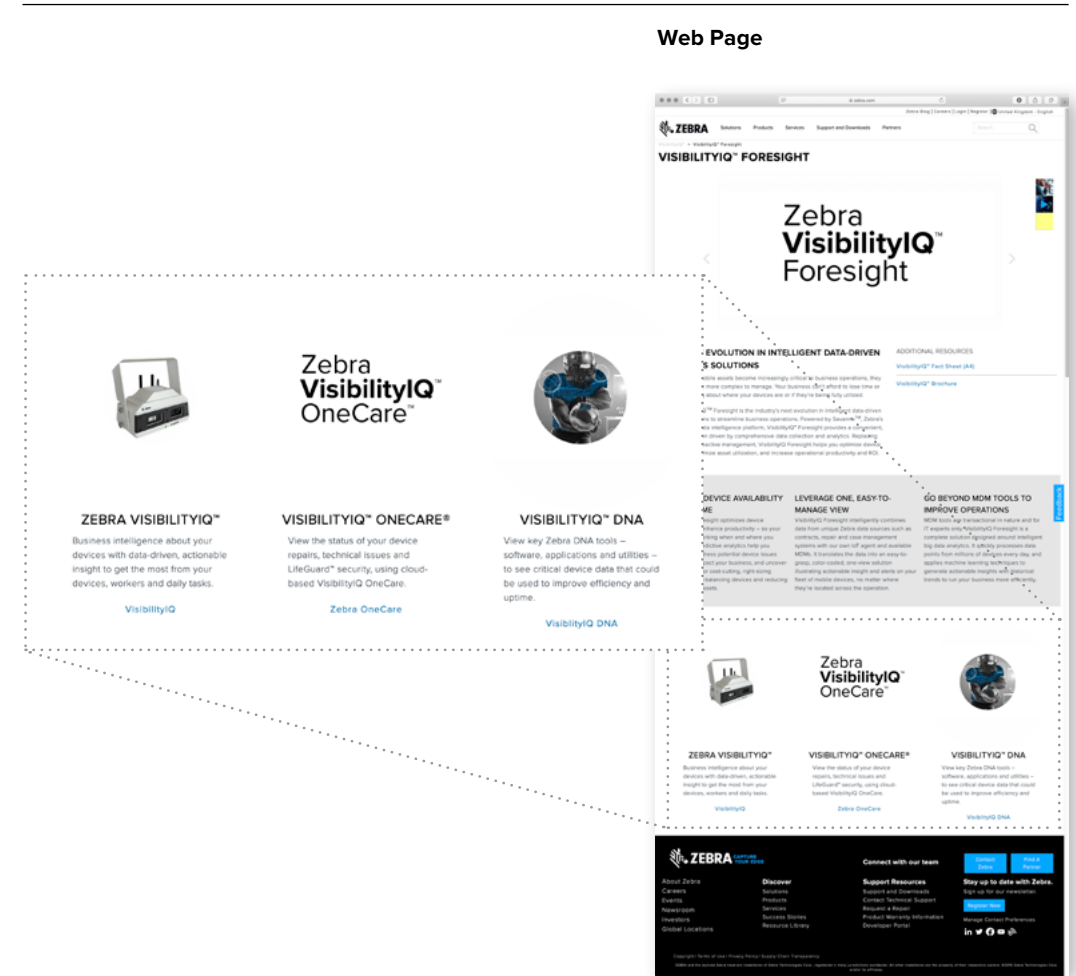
Web Page

Zebra VisibilityIQ™ OneCare™

ZEBRA VISIBILITYIQ™

Business intelligence about your devices with data-driven, actionable insight to get the most from your devices, workers and daily tasks.

VisibilityIQ

VISIBILITYIQ™ ONECARE®

View the status of your device repairs, technical issues and LifeGuard™ security, using cloud-based VisibilityIQ OneCare.

Zebra OneCare

VISIBILITYIQ™ DNA

View key Zebra DNA tools – software, applications and utilities – to see critical device data that could be used to improve efficiency and uptime.

VisibilityIQ DNA

ZEBRA Solutions Products Services Support and Downloads Partners

VISIBILITYIQ™ FORESIGHT

Zebra VisibilityIQ™ Foresight

EVOLUTION IN INTELLIGENT DATA-DRIVEN SOLUTIONS

ADDITIONAL RESOURCES

VisibilityIQ™ Fact Sheet (A4)

VisibilityIQ™ Brochure

DEVICE AVAILABILITY

LEVERAGE ONE, EASY-TO-MANAGE VIEW

GO BEYOND MDM TOOLS TO IMPROVE OPERATIONS

Feedback

Zebra VisibilityIQ™ OneCare™

ZEBRA VISIBILITYIQ™

Business intelligence about your devices with data-driven, actionable insight to get the most from your devices, workers and daily tasks.

VisibilityIQ

VISIBILITYIQ™ ONECARE®

View the status of your device repairs, technical issues and LifeGuard™ security, using cloud-based VisibilityIQ OneCare.

Zebra OneCare

VISIBILITYIQ™ DNA

View key Zebra DNA tools – software, applications and utilities – to see critical device data that could be used to improve efficiency and uptime.

VisibilityIQ DNA

ZEBRA CAPTURE YOUR EDGE

Connect with our team

Contact Zebra

Find a Partner

About Zebra
Careers
Events
Newsroom
Investors
Global Locations

Discover
Solutions
Products
Services
Success Stories
Resource Library

Support Resources
Support and Downloads
Contact Technical Support
Request a Repair
Product Warranty Information
Developer Portal

Stay up to date with Zebra.
Sign up for our newsletter.

Register Now

Manage Contact Preferences